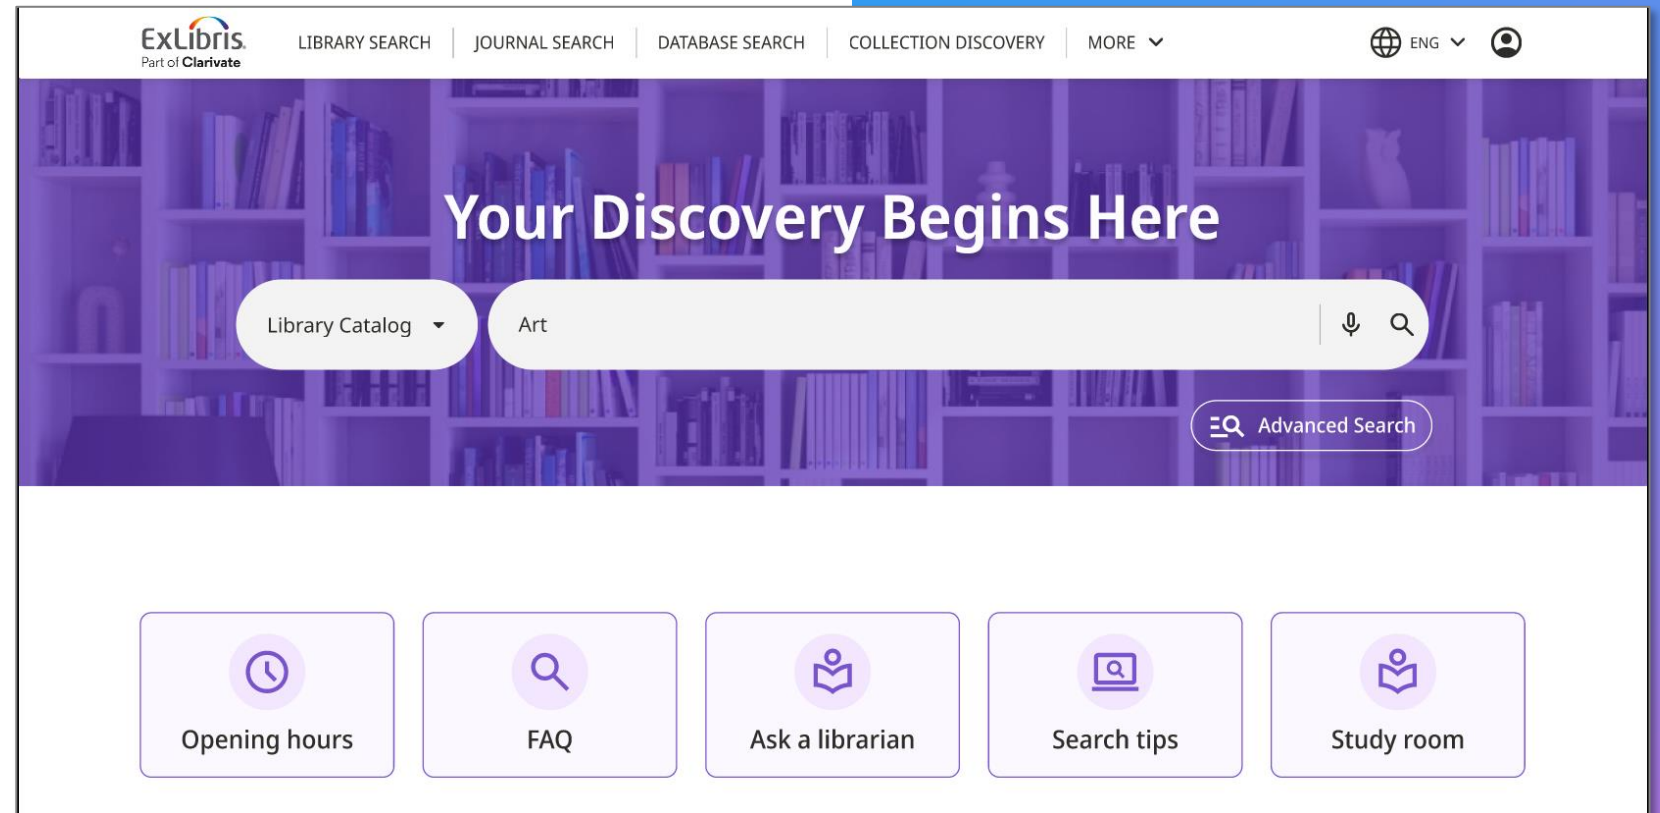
ExLibris
Part of Clarivate

LIBRARY SEARCH | JOURNAL SEARCH | DATABASE SEARCH | COLLECTION DISCOVERY | MORE

ENG

Your Discovery Begins Here

Library Catalog

Art

Advanced Search

Opening hours

FAQ

Ask a librarian

Search tips

Study room